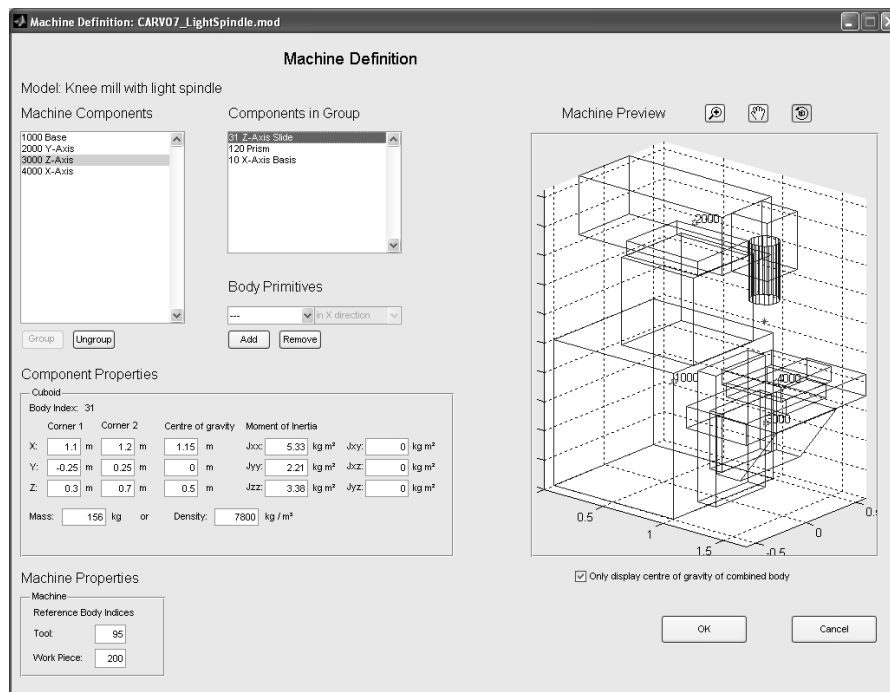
Machine Definition: CARV07_LightSpindle.mod

Machine Definition

Model: Knee mill with light spindle

Machine Components

1000 Base
2000 Y-Axis
3000 Z-Axis
4000 X-Axis

Group Ungroup

Components in Group

31 Z-Axis Slide
120 Prism
10 X-Axis Basis

Body Primitives

--- in X direction

Add Remove

Machine Preview

2000
1000
4000
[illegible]
0.5
1
1.5
0
-0.5
0.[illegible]

Only display centre of gravity of combined body

Component Properties

Cuboid

Body Index: 31

| | Corner 1 | Corner 2 | Centre of gravity | Moment of Inertia | | | |
|---|---|---|---|---|---|---|---|
| X: | 1.1 m | 1.2 m | 1.15 m | Jxx: | 5.33 kg m² | Jxy: | 0 kg m² |
| Y: | -0.25 m | 0.25 m | 0 m | Jyy: | 2.21 kg m² | Jxz: | 0 kg m² |
| Z: | 0.3 m | 0.7 m | 0.5 m | Jzz: | 3.38 kg m² | Jyz: | 0 kg m² |

Mass: 156 kg or Density: 7800 kg / m³

Machine Properties

Machine

Reference Body Indices

Tool: 95

Work Piece: 200

OK Cancel